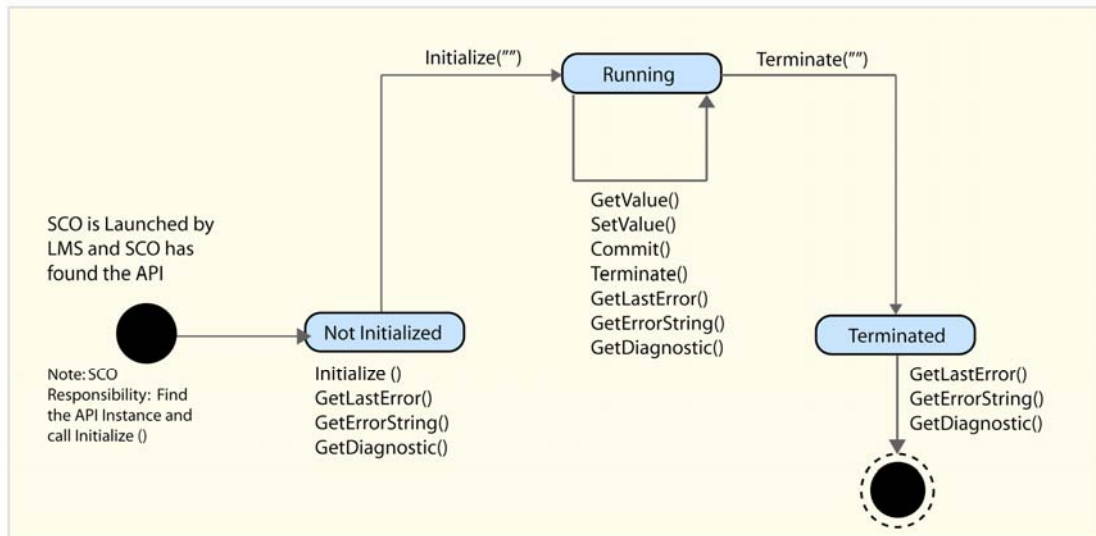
Initialize("")

Running

Terminate("")

GetValue()
SetValue()
Commit()
Terminate()
GetLastError()
GetErrorString()
GetDiagnostic()

SCO is Launched by LMS and SCO has found the API

Note: SCO Responsibility: Find the API Instance and call Initialize ()

Not Initialized

Initialize ()
GetLastError()
GetErrorString()
GetDiagnostic()

Terminated

GetLastError()
GetErrorString()
GetDiagnostic()